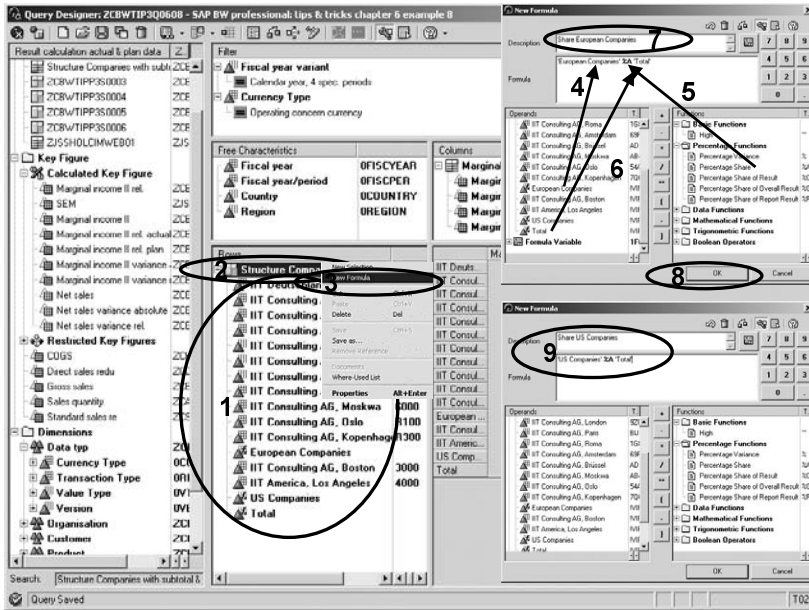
Query Designer: ZCBWTIP3Q0608 - SAP BW professional: tips & tricks chapter 6 example 8

Result calculation actual & plan data

Structure Companies with subtot
ZCBWTIPP3S0003
ZCBWTIPP3S0004
ZCBWTIPP3S0005
ZCBWTIPP3S0006
ZJSSHOLCIMWE001

Key Figure
Calculated Key Figure
Marginal income II rel.
SEM
Marginal income II
Marginal income II rel. actual
Marginal income II rel. plan
Marginal income II variance
Marginal income II variance
Net sales
Net sales variance absolute
Net sales variance rel.
Restricted Key Figures
COGS
Direct sales redu
Gross sales
Sales quantity
Standard sales re
Dimensions
Data typ
Currency Type
Transaction Type
Value Type
Version
Organisation
Customer
Product

Search: Structure Companies with subtotal &

Filter
Fiscal year variant
Calendar year, 4 spec. periods
Currency Type
Operating concern currency

Free Characteristics
Fiscal year 0FISCYEAR
Fiscal year/period 0FISCPER
Country 0COUNTRY
Region 0REGION

Columns
Marginal
Margin
Margin
Margin
Margin

Rows
Structure Compa
IIT Deutschlan
IIT Consulting
IIT Consulting
IIT Consulting
IIT Consulting
IIT Consulting
IIT Consulting
IIT Consulting AG, Moskwa 5000
IIT Consulting AG, Oslo 5100
IIT Consulting AG, Kopenhagen 5300
European Companies
IIT Consulting AG, Boston 3000
IIT America, Los Angeles 4000
US Companies
Total

New Selection
New Formula
Paste Ctrl+V
Delete Del
Save Ctrl+S
Save as...
Remove Reference
Documents
Where-Used List
Properties Alt+Enter

IIT Deuts
IIT Consul
IIT Consul
IIT Consul
IIT Consul
IIT Consul
IIT Consul
IIT Consul
IIT Consul
IIT Consul
European
IIT Consul
IIT Americ
US Comp
Total

1 2 3 4 5 6 7 8 9

New Formula
Description Share European Companies
Formula 'European Companies' %A 'Total'
Operands
IIT Consulting AG, Roma
IIT Consulting AG, Amsterdam
IIT Consulting AG, Brüssel
IIT Consulting AG, Moskwa
IIT Consulting AG, Oslo
IIT Consulting AG, Kopenhagen
European Companies
IIT Consulting AG, Boston
IIT America, Los Angeles
US Companies
Total
Formula Variable
Functions
Basic Functions
High
Percentage Functions
Percentage Variance
Percentage Share
Percentage Share of Result
Percentage Share of Overall Result
Percentage Share of Report Result
Data Functions
Mathematical Functions
Trigonometric Functions
Boolean Operators
OK
Cancel

New Formula
Description Share US Companies
Formula 'US Companies' %A 'Total'
Operands
IIT Consulting AG, London
IIT Consulting AG, Paris
IIT Consulting AG, Roma
IIT Consulting AG, Amsterdam
IIT Consulting AG, Brüssel
IIT Consulting AG, Moskwa
IIT Consulting AG, Oslo
IIT Consulting AG, Kopenhagen
European Companies
IIT Consulting AG, Boston
IIT America, Los Angeles
US Companies
Total
Functions
Basic Functions
High
Percentage Functions
Percentage Variance
Percentage Share
Percentage Share of Result
Percentage Share of Overall Result
Percentage Share of Report Result
Data Functions
Mathematical Functions
Trigonometric Functions
Boolean Operators
OK
Cancel

Query Saved